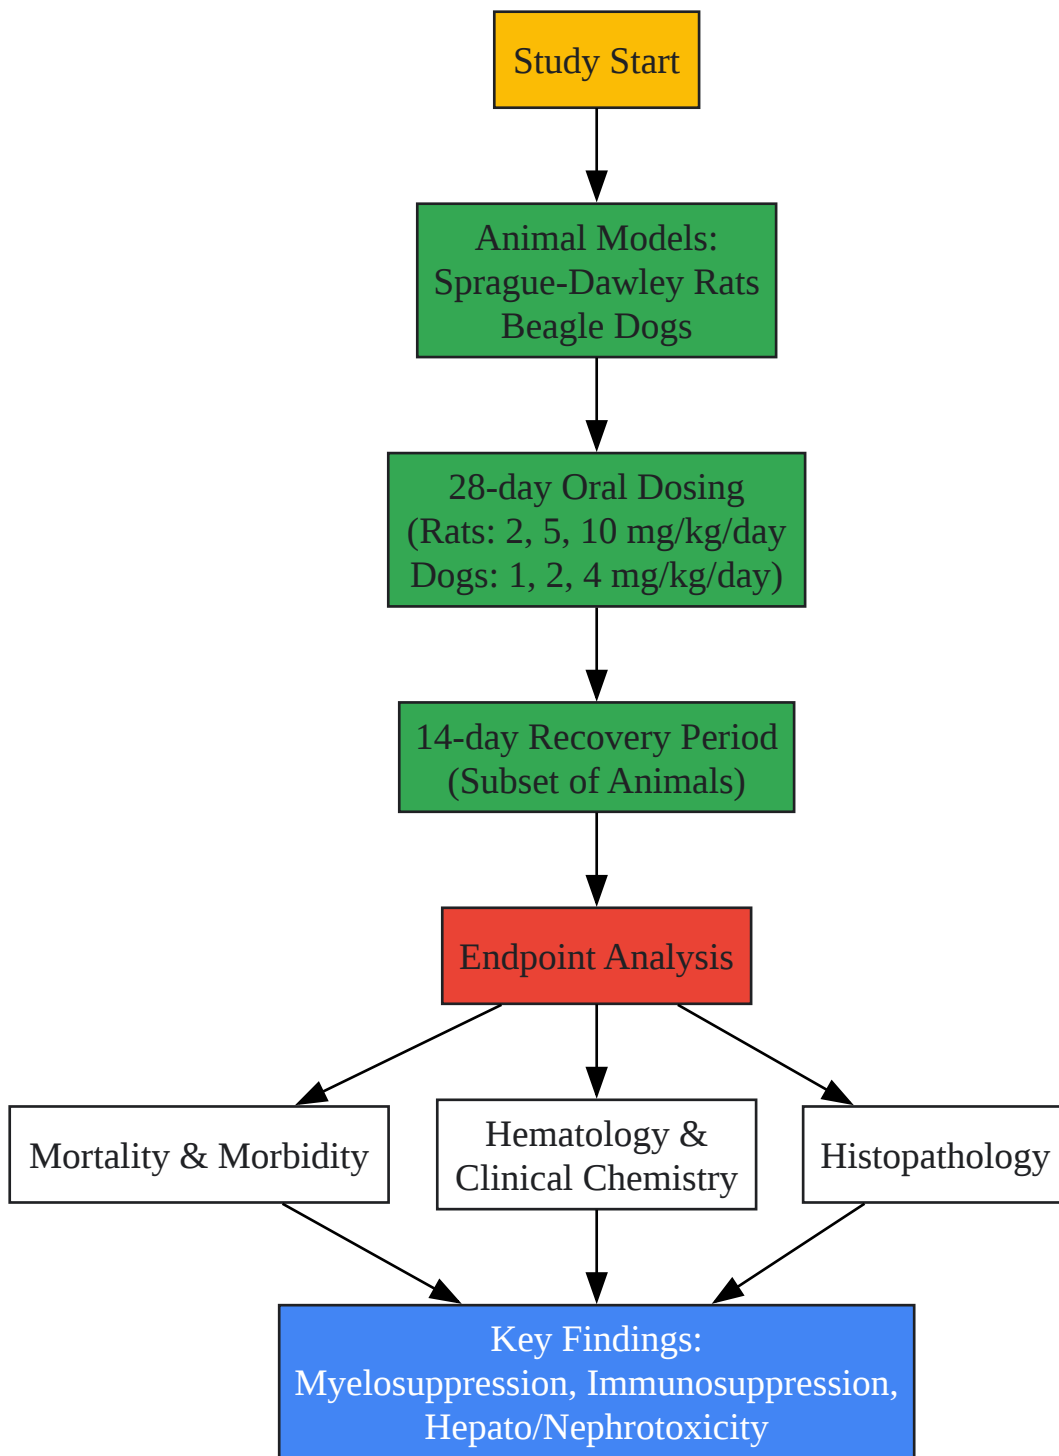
Study Start

Animal Models:
Sprague-Dawley Rats
Beagle Dogs

28-day Oral Dosing
(Rats: 2, 5, 10 mg/kg/day
Dogs: 1, 2, 4 mg/kg/day)

14-day Recovery Period
(Subset of Animals)

Endpoint Analysis

Mortality & Morbidity

Hematology &
Clinical Chemistry

Histopathology

Key Findings:
Myelosuppression, Immunosuppression,
Hepato/Nephrotoxicity